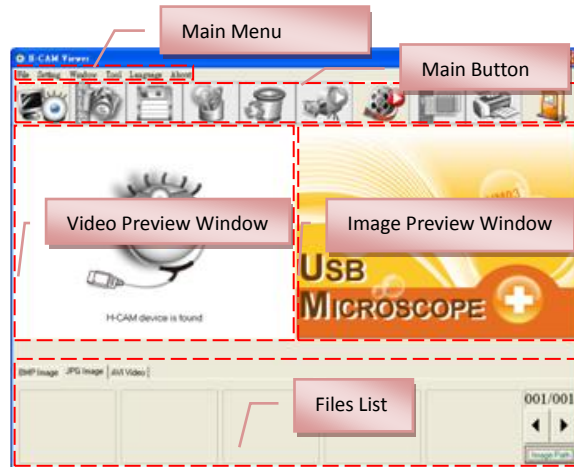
Main Menu

H-CAM Viewer

File Setting Window Tool Language About

Main Button

Video Preview Window

H-CAM device is found

Image Preview Window

USB MICROSCOPE

BMP Image JPG Image AVI Video

Files List

001/001

Image Path